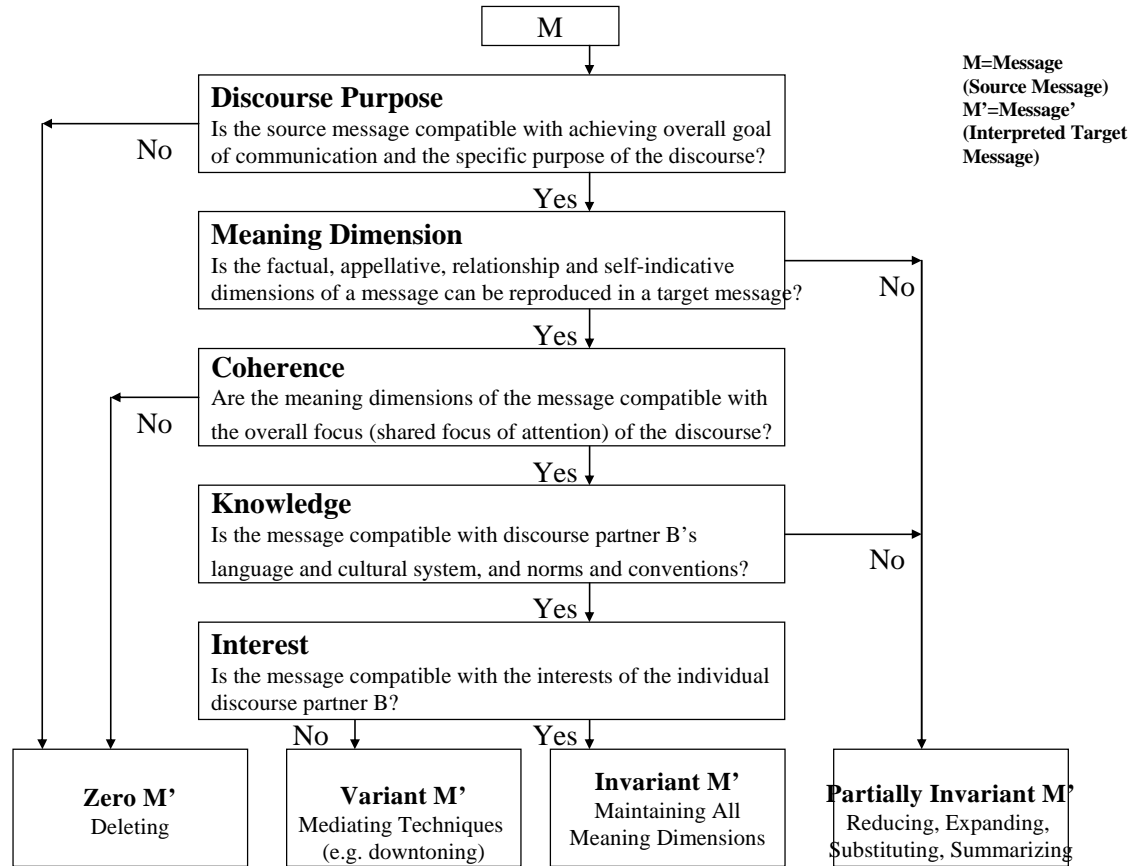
M

M=Message (Source Message)
M'=Message' (Interpreted Target Message)

Discourse Purpose
Is the source message compatible with achieving overall goal of communication and the specific purpose of the discourse?

No

Yes

Meaning Dimension
Is the factual, appellative, relationship and self-indicative dimensions of a message can be reproduced in a target message?

No

Yes

Coherence
Are the meaning dimensions of the message compatible with the overall focus (shared focus of attention) of the discourse?

No

Yes

Knowledge
Is the message compatible with discourse partner B's language and cultural system, and norms and conventions?

No

Yes

Interest
Is the message compatible with the interests of the individual discourse partner B?

No

Yes

Zero M'
Deleting

Variant M'
Mediating Techniques (e.g. downtoning)

Invariant M'
Maintaining All Meaning Dimensions

Partially Invariant M'
Reducing, Expanding, Substituting, Summarizing